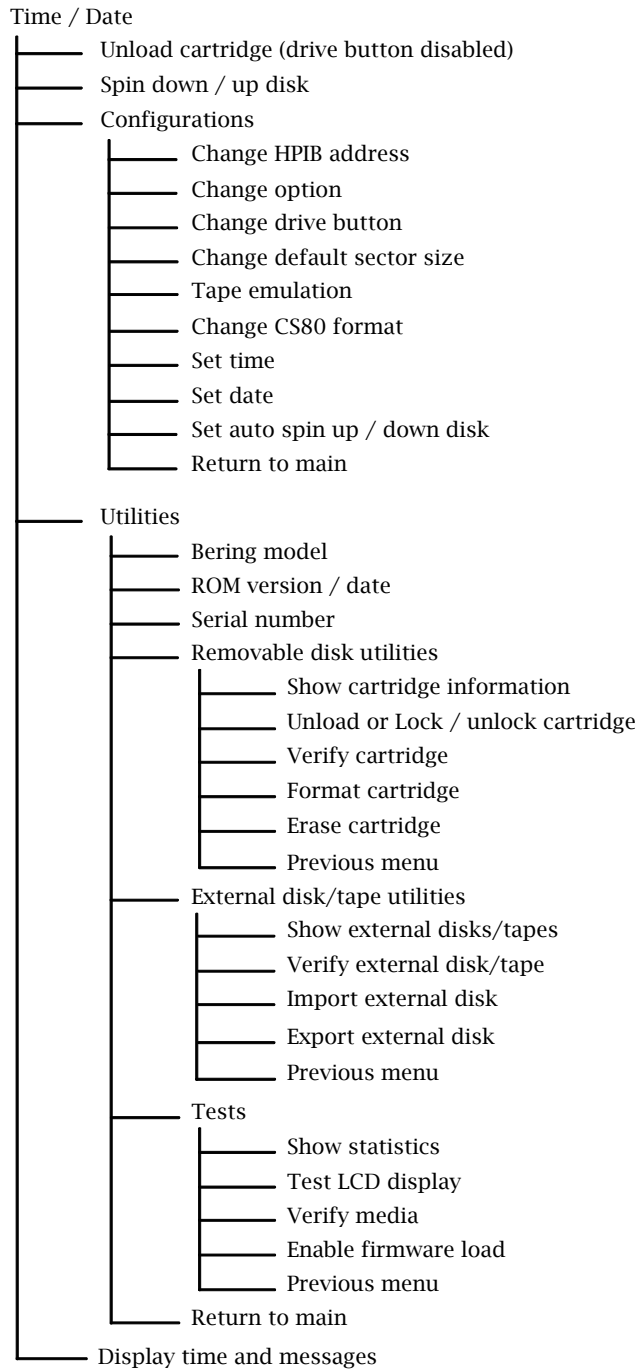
Time / Date

Unload cartridge (drive button disabled)

Spin down / up disk

Configurations

Change HPIB address

Change option

Change drive button

Change default sector size

Tape emulation

Change CS80 format

Set time

Set date

Set auto spin up / down disk

Return to main

Utilities

Bering model

ROM version / date

Serial number

Removable disk utilities

Show cartridge information

Unload or Lock / unlock cartridge

Verify cartridge

Format cartridge

Erase cartridge

Previous menu

External disk/tape utilities

Show external disks/tapes

Verify external disk/tape

Import external disk

Export external disk

Previous menu

Tests

Show statistics

Test LCD display

Verify media

Enable firmware load

Previous menu

Return to main

Display time and messages